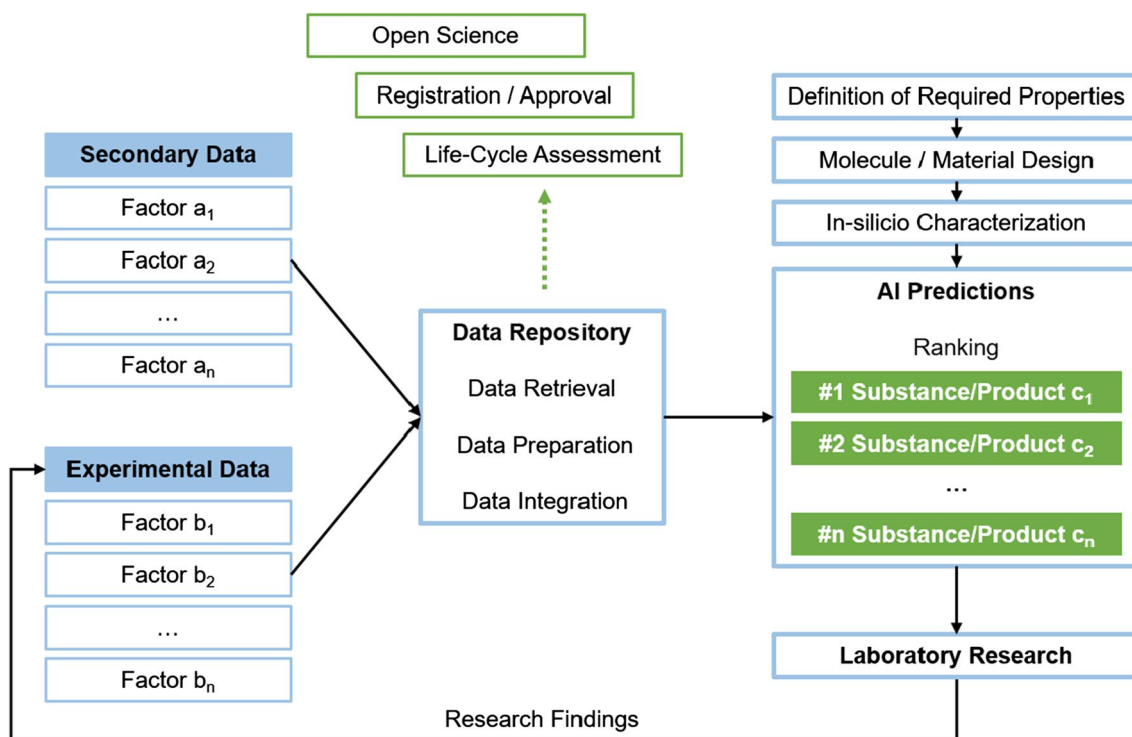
Open Science

Registration / Approval

Life-Cycle Assessment

Secondary Data

Factor $a_1$

Factor $a_2$

…

Factor $a_n$

Experimental Data

Factor $b_1$

Factor $b_2$

…

Factor $b_n$

Data Repository

Data Retrieval

Data Preparation

Data Integration

Definition of Required Properties

Molecule / Material Design

In-silicio Characterization

AI Predictions

Ranking

#1 Substance/Product $c_1$

#2 Substance/Product $c_2$

…

#n Substance/Product $c_n$

Laboratory Research

Research Findings